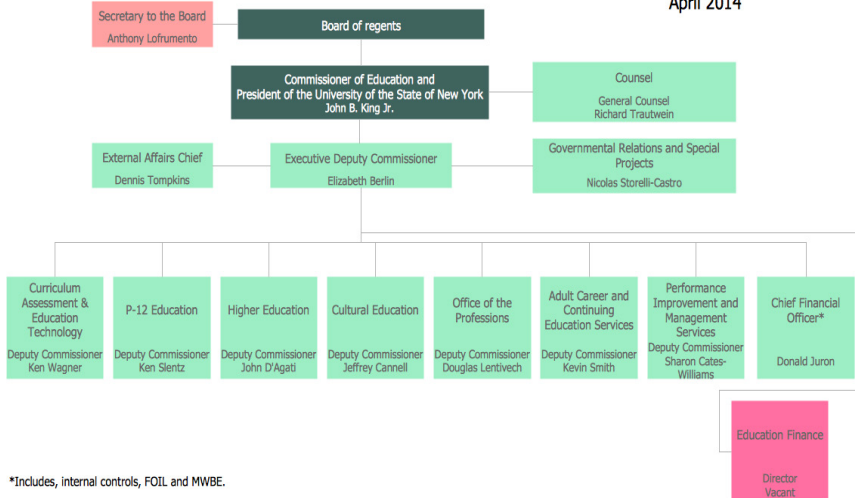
April 2014

Secretary to the Board
Anthony Lofrumento

Board of regents

Commissioner of Education and
President of the University of the State of New York
John B. King Jr.

Counsel
General Counsel
Richard Trautwein

External Affairs Chief
Dennis Tompkins

Executive Deputy Commissioner
Elizabeth Berlin

Governmental Relations and Special Projects
Nicolas Storelli-Castro

Curriculum Assessment & Education Technology
Deputy Commissioner
Ken Wagner

P-12 Education
Deputy Commissioner
Ken Slentz

Higher Education
Deputy Commissioner
John D'Agati

Cultural Education
Deputy Commissioner
Jeffrey Cannell

Office of the Professions
Deputy Commissioner
Douglas Lentivech

Adult Career and Continuing Education Services
Deputy Commissioner
Kevin Smith

Performance Improvement and Management Services
Deputy Commissioner
Sharon Cates-Williams

Chief Financial Officer*
Donald Juron

Education Finance
Director
Vacant

*Includes, internal controls, FOIL and MWBE.